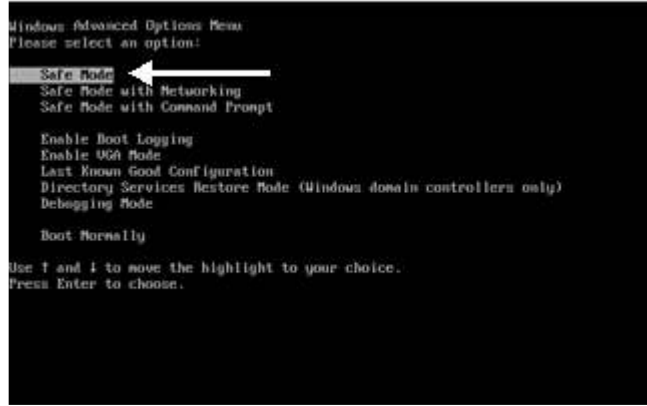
Windows Advanced Options Menu
Please select an option:

Safe Mode
Safe Mode with Networking
Safe Mode with Command Prompt

Enable Boot Logging
Enable VGA Mode
Last Known Good Configuration
Directory Services Restore Mode (Windows domain controllers only)
Debugging Mode

Boot Normally

Use ↑ and ↓ to move the highlight to your choice.
Press Enter to choose.